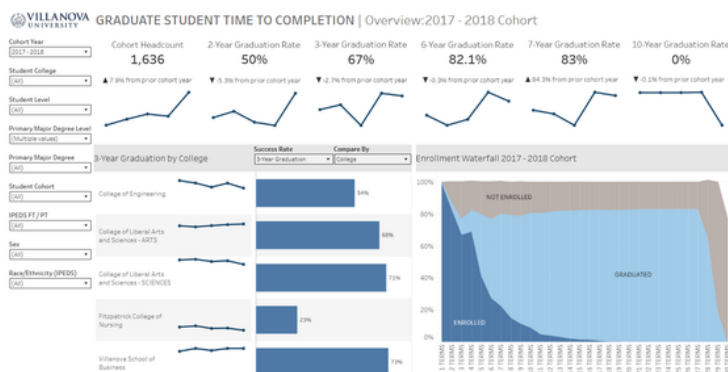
VILLANOVA UNIVERSITY GRADUATE STUDENT TIME TO COMPLETION | Overview:2017 - 2018 Cohort

Cohort Year
2017 - 2018

Student College
(All)

Student Level
(All)

Primary Major Degree Level
(Multiple values)

Primary Major Degree
(All)

Student Cohort
(All)

IPEDS FT / PT
(All)

Sex
(All)

Race/Ethnicity (IPEDS)
(All)

| Cohort Headcount | 2-Year Graduation Rate | 3-Year Graduation Rate | 6-Year Graduation Rate | 7-Year Graduation Rate | 10-Year Graduation Rate |
|---|---|---|---|---|---|
| 1,636 | 50% | 67% | 82.1% | 83% | 0% |
| ▲ 7.9% from prior cohort year | ▼ -5.3% from prior cohort year | ▼ -2.7% from prior cohort year | ▼ -0.3% from prior cohort year | ▲ 84.3% from prior cohort year | ▼ -0.1% from prior cohort year |

3-Year Graduation by College

Success Rate
3-Year Graduation

Compare By
College

College of Engineering 54%

College of Liberal Arts and Sciences - ARTS 68%

College of Liberal Arts and Sciences - SCIENCES 71%

Fitzpatrick College of Nursing 23%

Villanova School of Business 73%

Enrollment Waterfall 2017 - 2018 Cohort

100%
80%
60%
40%
20%
0%

NOT ENROLLED
GRADUATED
ENROLLED

1 TERMS 2 TERMS 3 TERMS 4 TERMS 5 TERMS 6 TERMS 7 TERMS 8 TERMS 9 TERMS 10 TERMS 11 TERMS 12 TERMS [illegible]